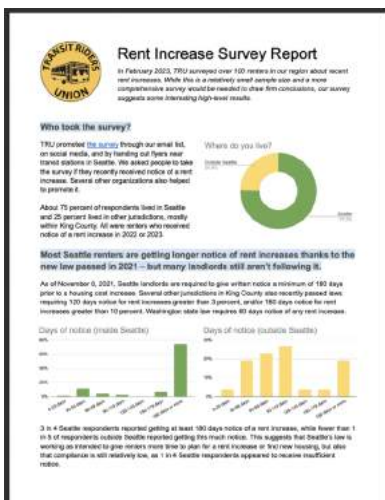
TRANSIT RIDERS UNION

Rent Increase Survey Report

In February 2023, TRU surveyed over 100 renters in our region about recent rent increases. While this is a relatively small sample size and a more comprehensive survey would be needed to draw firm conclusions, our survey suggests some interesting high-level results.

Who took the survey?

TRU promoted the survey through our email list, on social media, and by handing out flyers near transit stations in Seattle. We asked people to take the survey if they recently received notice of a rent increase. Several other organizations also helped to promote it.

About 75 percent of respondents lived in Seattle and 25 percent lived in other jurisdictions, mostly within King County. All were renters who received notice of a rent increase in 2022 or 2023.

Where do you live?

Outside Seattle

Seattle

Most Seattle renters are getting longer notice of rent increases thanks to the new law passed in 2021 – but many landlords still aren't following it.

As of November 6, 2021, Seattle landlords are required to give written notice a minimum of 180 days prior to a housing cost increase. Several other jurisdictions in King County also recently passed laws requiring 120 days notice for rent increases greater than 3 percent, and/or 180 days notice for rent increases greater than 10 percent. Washington state law requires 60 days notice of any rent increase.

Days of notice (inside Seattle)

Days of notice (outside Seattle)

3 in 4 Seattle respondents reported getting at least 180 days notice of a rent increase, while fewer than 1 in 5 of respondents outside Seattle reported getting this much notice. This suggests that Seattle's law is working as intended to give renters more time to plan for a rent increase or find new housing, but also that compliance is still relatively low, as 1 in 4 Seattle respondents appeared to receive insufficient notice.